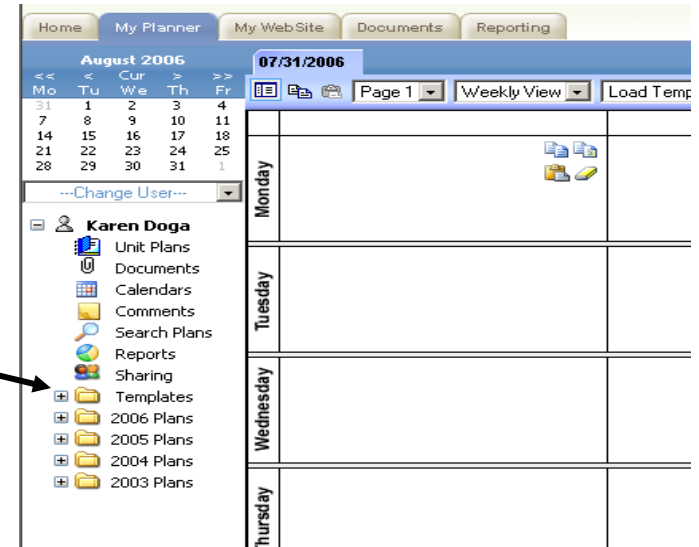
Home | My Planner | My WebSite | Documents | Reporting

August 2006

| << | < | Cur | > | >> |
|---|---|---|---|---|
| Mo | Tu | We | Th | Fr |
| 31 | 1 | 2 | 3 | 4 |
| 7 | 8 | 9 | 10 | 11 |
| 14 | 15 | 16 | 17 | 18 |
| 21 | 22 | 23 | 24 | 25 |
| 28 | 29 | 30 | 31 | 1 |

---Change User---

Karen Doga
Unit Plans
Documents
Calendars
Comments
Search Plans
Reports
Sharing
Templates
2006 Plans
2005 Plans
2004 Plans
2003 Plans

07/31/2006

Page 1 | Weekly View | Load Temp

Monday

Tuesday

Wednesday

Thursday